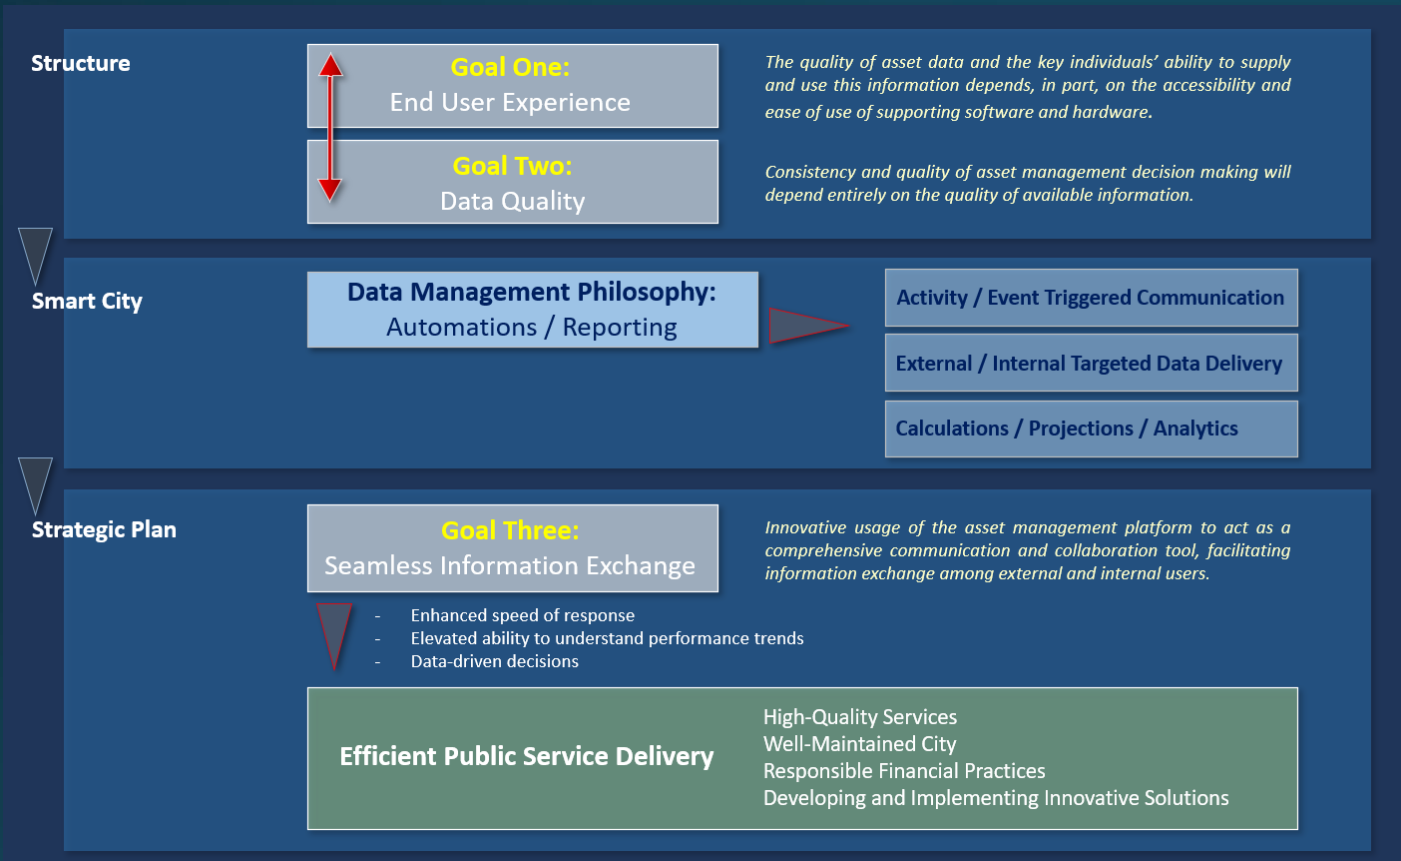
Structure

Goal One:
End User Experience

Goal Two:
Data Quality

The quality of asset data and the key individuals' ability to supply and use this information depends, in part, on the accessibility and ease of use of supporting software and hardware.

Consistency and quality of asset management decision making will depend entirely on the quality of available information.

Smart City

Data Management Philosophy:
Automations / Reporting

Activity / Event Triggered Communication

External / Internal Targeted Data Delivery

Calculations / Projections / Analytics

Strategic Plan

Goal Three:
Seamless Information Exchange

Innovative usage of the asset management platform to act as a comprehensive communication and collaboration tool, facilitating information exchange among external and internal users.

- Enhanced speed of response
- Elevated ability to understand performance trends
- Data-driven decisions

Efficient Public Service Delivery

High-Quality Services
Well-Maintained City
Responsible Financial Practices
Developing and Implementing Innovative Solutions